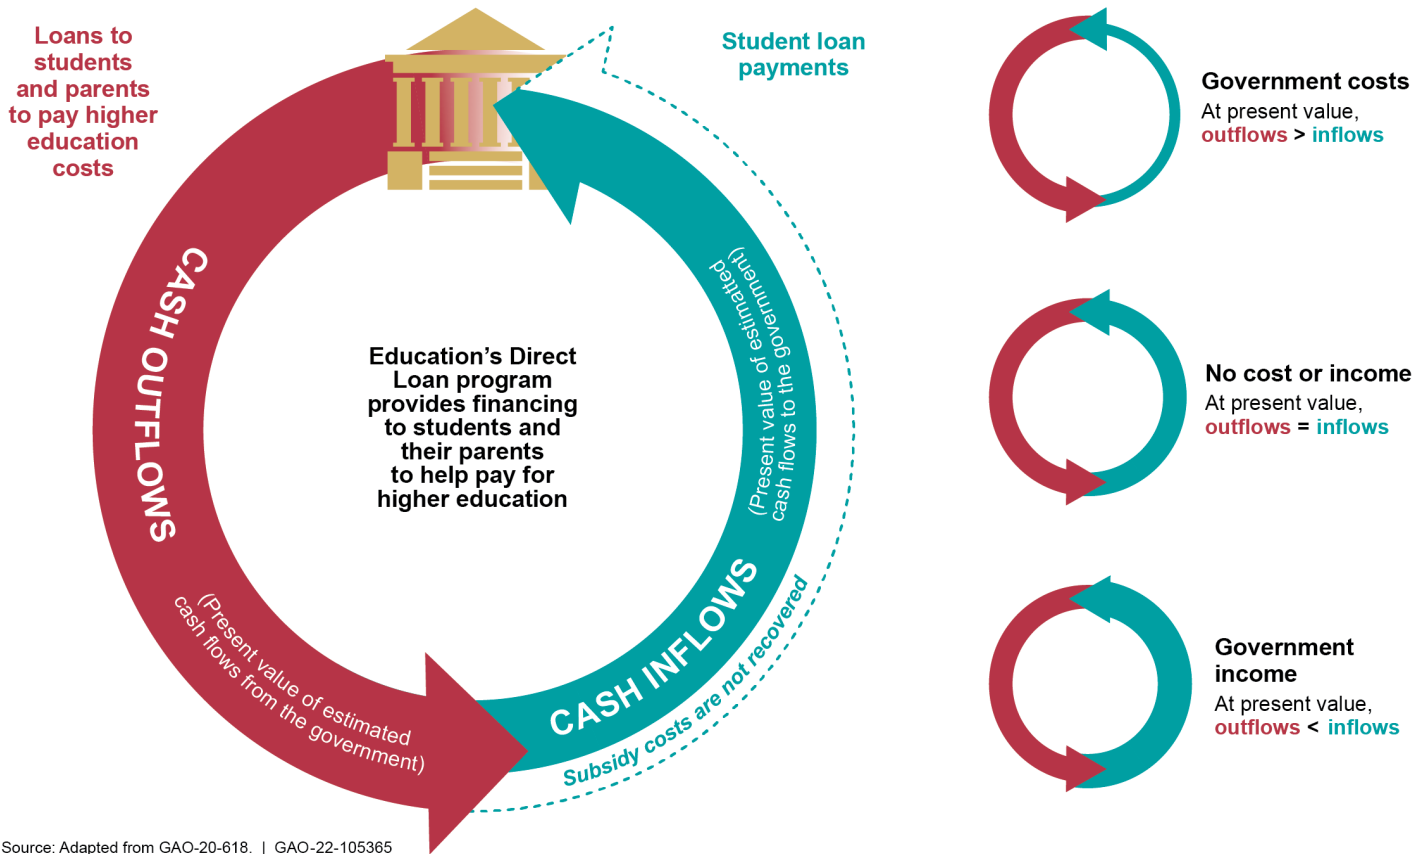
Loans to students and parents to pay higher education costs

Student loan payments

CASH OUTFLOWS

(Present value of estimated cash flows from the government)

Education's Direct Loan program provides financing to students and their parents to help pay for higher education

(Present value of estimatted cash flows to the government)

CASH INFLOWS

Subsidy costs are not recovered

Government costs
At present value, outflows > inflows

No cost or income
At present value, outflows = inflows

Government income
At present value, outflows < inflows

Source: Adapted from GAO-20-618. | GAO-22-105365